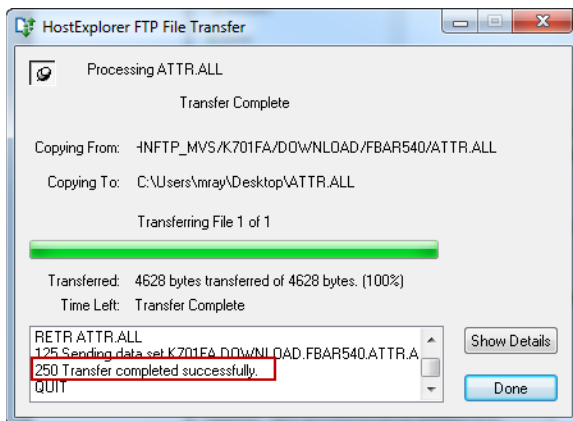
HostExplorer FTP File Transfer

Processing ATTR.ALL

Transfer Complete

Copying From: HNFTP_MVS/K701FA/DOWNLOAD/FBAR540/ATTR.ALL

Copying To: C:\Users\mray\Desktop\ATTR.ALL

Transferring File 1 of 1

Transferred: 4628 bytes transferred of 4628 bytes. (100%)

Time Left: Transfer Complete

RETR ATTR.ALL
125 Sending data set K701FA.DOWNLOAD.FBAR540.ATTR.A
250 Transfer completed successfully.
QUIT

Show Details

Done